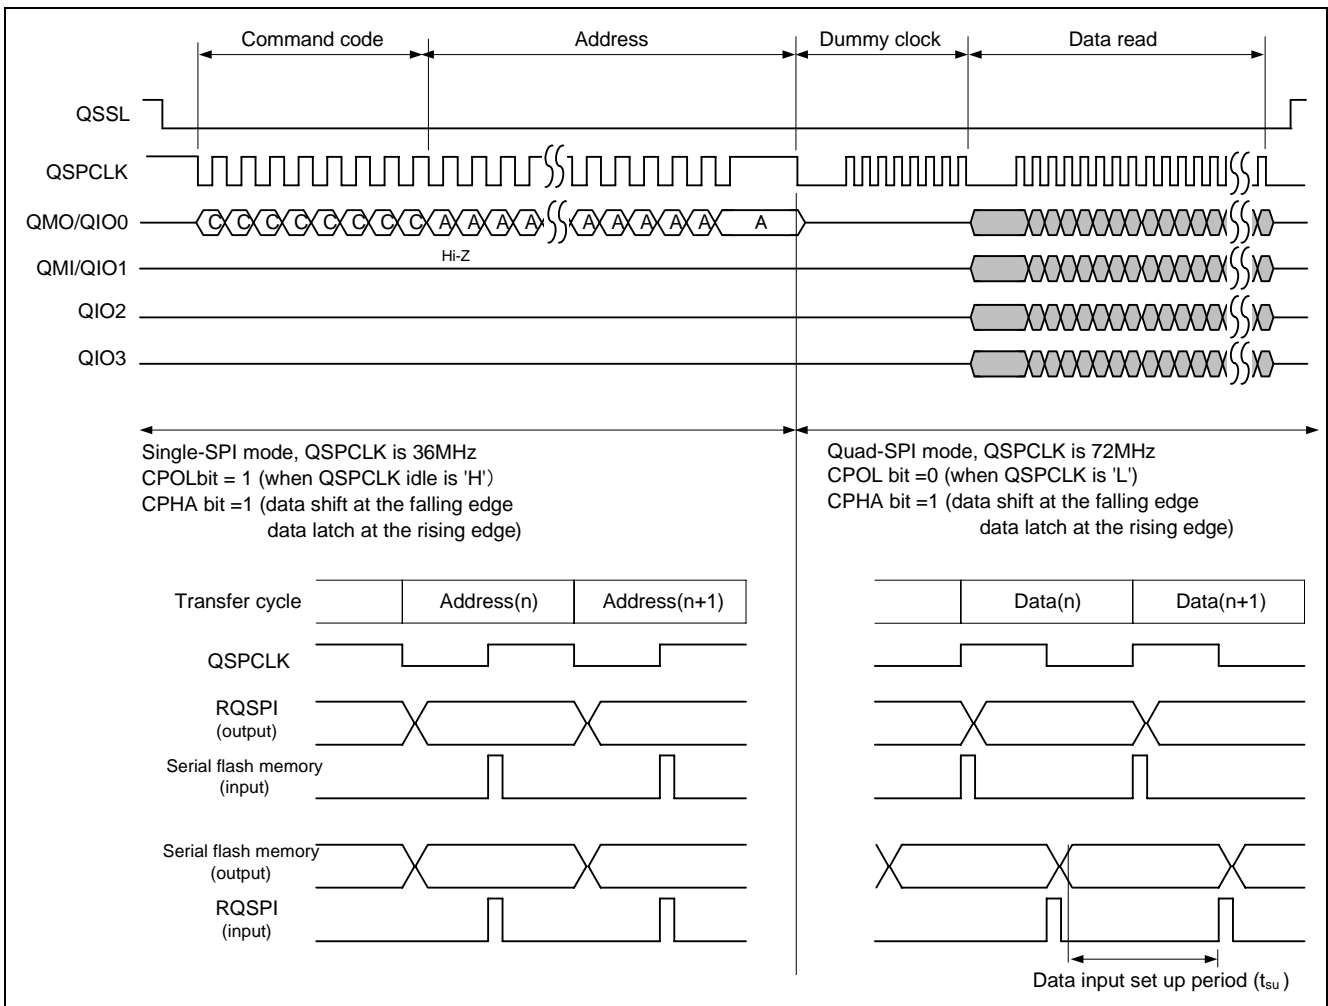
Command code

Address

Dummy clock

Data read

QSSL

QSPCLK

QMO/QIO0

C C C C C C C C A A A A A A A A A A

QMI/QIO1

Hi-Z

QIO2

QIO3

Single-SPI mode, QSPCLK is 36MHz
CPOLbit = 1 (when QSPCLK idle is 'H')
CPHA bit =1 (data shift at the falling edge data latch at the rising edge)

Quad-SPI mode, QSPCLK is 72MHz
CPOL bit =0 (when QSPCLK is 'L')
CPHA bit =1 (data shift at the falling edge data latch at the rising edge)

| Transfer cycle | | Address(n) | Address(n+1) |
|---|---|---|---|

| | Data(n) | Data(n+1) |
|---|---|---|

QSPCLK

RQSPI (output)

Serial flash memory (input)

Serial flash memory (output)

RQSPI (input)

Data input set up period ($t_{su}$)